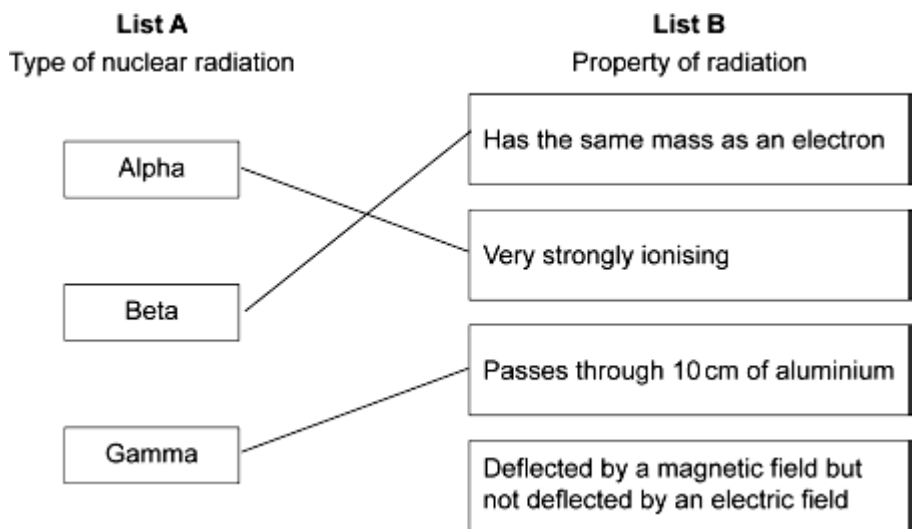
List A
Type of nuclear radiation

List B
Property of radiation

Alpha

Beta

Gamma

Has the same mass as an electron

Very strongly ionising

Passes through 10 cm of aluminium

Deflected by a magnetic field but not deflected by an electric field